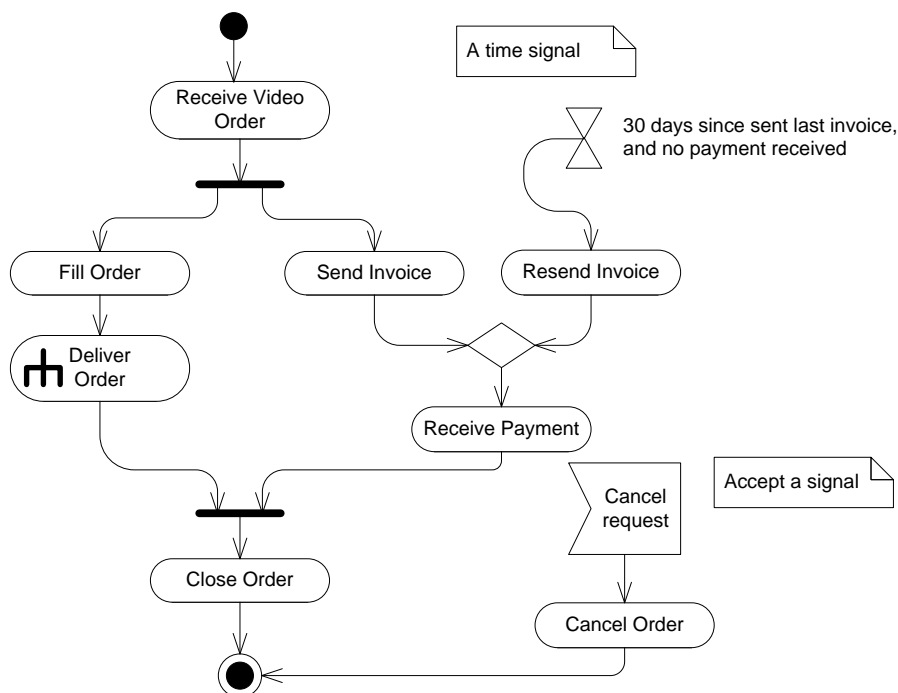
A time signal

Receive Video Order

30 days since sent last invoice, and no payment received

Fill Order

Send Invoice

Resend Invoice

Deliver Order

Receive Payment

Accept a signal

Cancel request

Close Order

Cancel Order